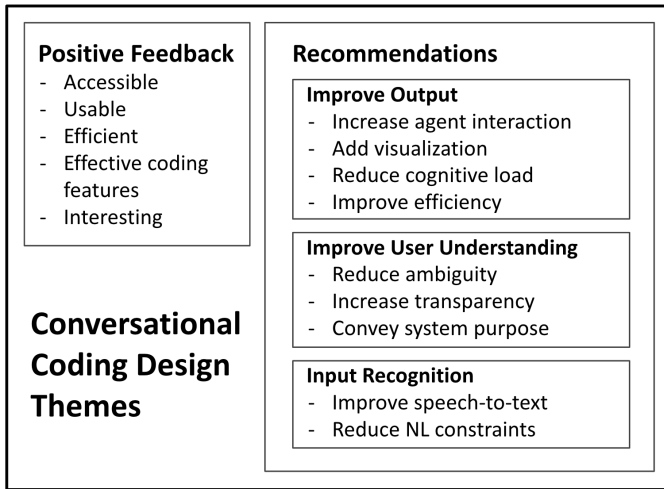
**Positive Feedback**
- Accessible
- Usable
- Efficient
- Effective coding features
- Interesting

**Conversational Coding Design Themes**

**Recommendations**

**Improve Output**
- Increase agent interaction
- Add visualization
- Reduce cognitive load
- Improve efficiency

**Improve User Understanding**
- Reduce ambiguity
- Increase transparency
- Convey system purpose

**Input Recognition**
- Improve speech-to-text
- Reduce NL constraints